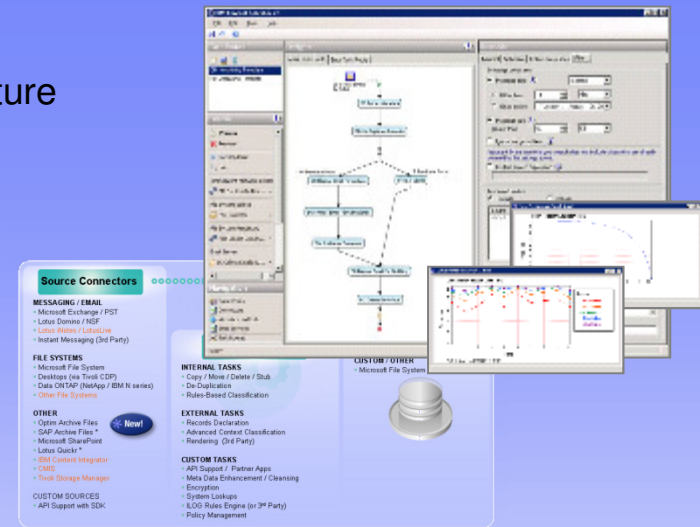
ture

Source Connectors

MESSAGING / EMAIL
Microsoft Exchange / PST
Lotus Domino / NSF
Lotus iNotes / LotusLive
Instant Messaging (3rd Party)

FILE SYSTEMS
Microsoft File System
Desktops (via Tivoli CDP)
Data ONTAP (NetApp / IBM N series)
Other File Systems

OTHER
Optim Archive Files
SAP Archive Files *
Microsoft SharePoint
Lotus Quickr *
IBM Content Integrator
CMIS
Tivoli Storage Manager

New!

CUSTOM SOURCES
API Support with SDK

INTERNAL TASKS
Copy / Move / Delete / Stub
De-Duplication
Rules-Based Classification

EXTERNAL TASKS
Records Declaration
Advanced Context Classification
Rendering (3rd Party)

CUSTOM TASKS
API Support / Partner Apps
Meta Data Enhancement / Cleansing
Encryption
System Lookups
ILOG Rules Engine (or 3rd Party)
Policy Management

CUSTOM / OTHER
Microsoft File System

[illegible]